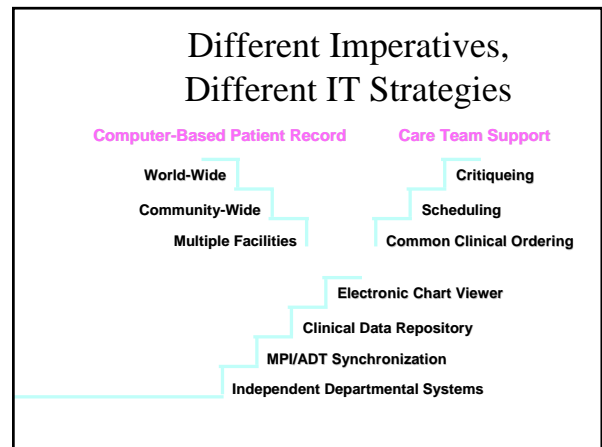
Different Imperatives, Different IT Strategies

Computer-Based Patient Record

World-Wide

Community-Wide

Multiple Facilities

Care Team Support

Critiqueing

Scheduling

Common Clinical Ordering

Electronic Chart Viewer

Clinical Data Repository

MPI/ADT Synchronization

Independent Departmental Systems